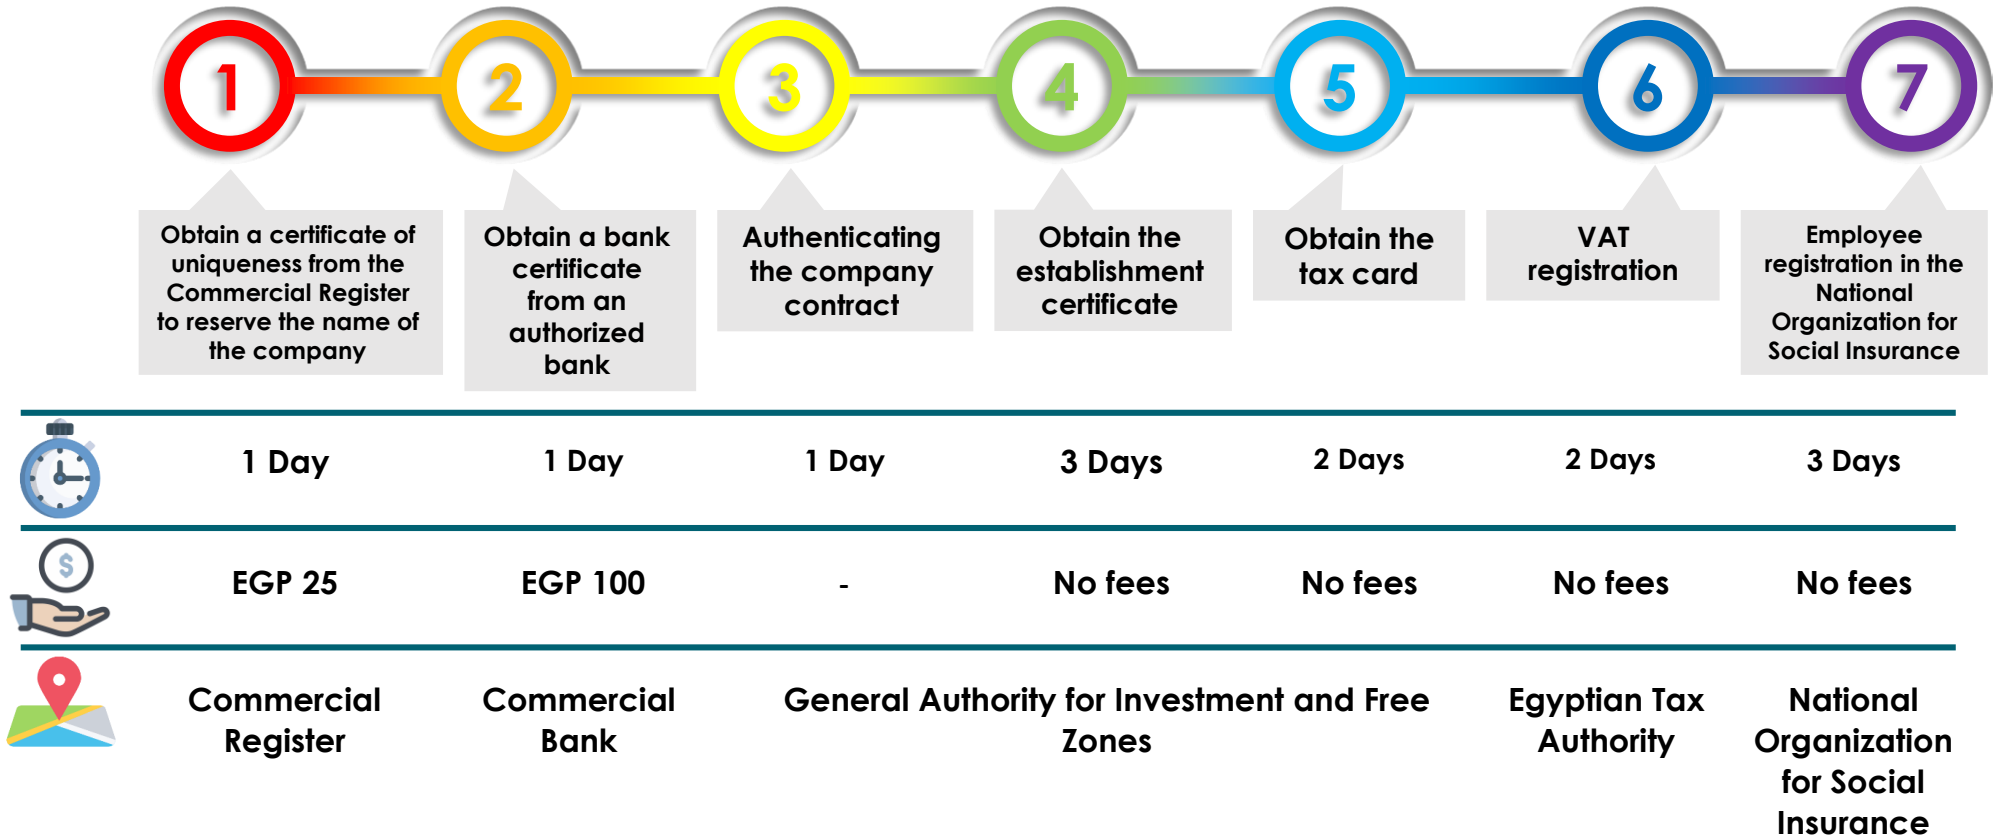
1 2 3 4 5 6 7

Obtain a certificate of uniqueness from the Commercial Register to reserve the name of the company

Obtain a bank certificate from an authorized bank

Authenticating the company contract

Obtain the establishment certificate

Obtain the tax card

VAT registration

Employee registration in the National Organization for Social Insurance

| 1 Day | 1 Day | 1 Day | 3 Days | 2 Days | 2 Days | 3 Days |
|---|---|---|---|---|---|---|
| EGP 25 | EGP 100 | - | No fees | No fees | No fees | No fees |
| Commercial Register | Commercial Bank | General Authority for Investment and Free Zones | | | Egyptian Tax Authority | National Organization for Social Insurance |